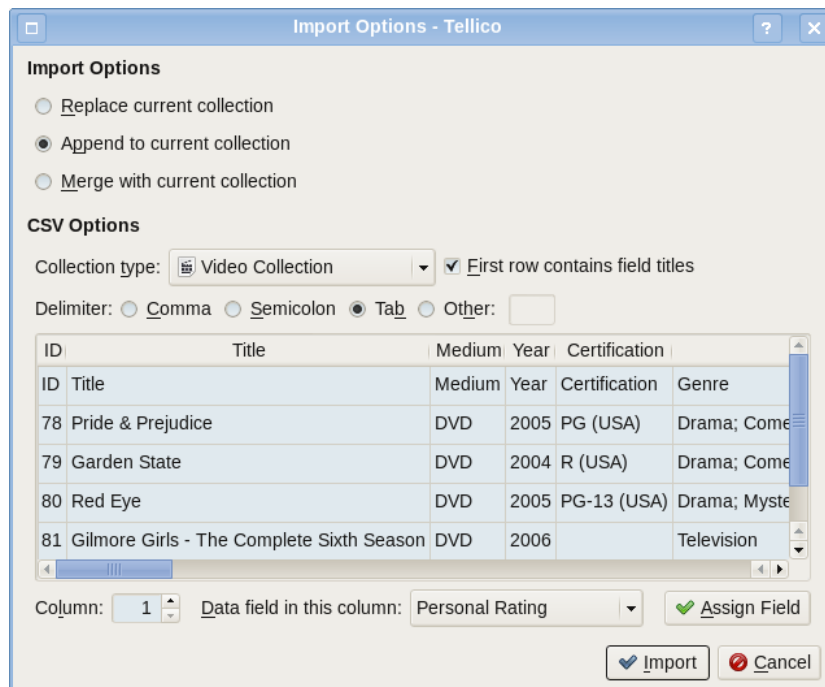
Import Options - Tellico

?

Import Options

Replace current collection

Append to current collection

Merge with current collection

CSV Options

Collection type: Video Collection

First row contains field titles

Delimiter: Comma Semicolon Tab Other:

| ID | Title | Medium | Year | Certification | |
|---|---|---|---|---|---|
| ID | Title | Medium | Year | Certification | Genre |
| 78 | Pride & Prejudice | DVD | 2005 | PG (USA) | Drama; Come |
| 79 | Garden State | DVD | 2004 | R (USA) | Drama; Come |
| 80 | Red Eye | DVD | 2005 | PG-13 (USA) | Drama; Myste |
| 81 | Gilmore Girls - The Complete Sixth Season | DVD | 2006 | | Television |

Column: 1 Data field in this column: Personal Rating Assign Field

Import Cancel